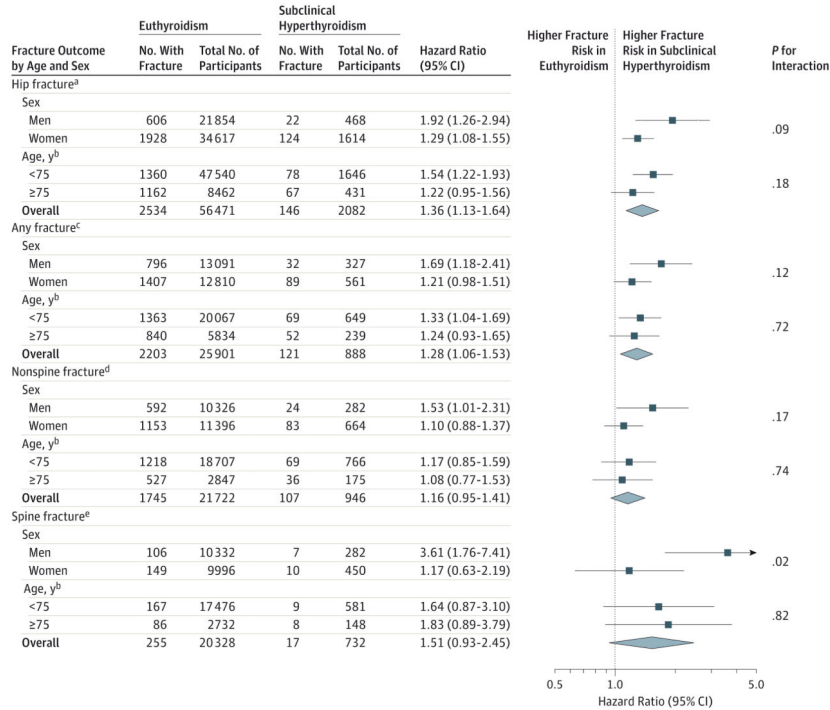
| Fracture Outcome by Age and Sex | Euthyroidism No. With Fracture | Euthyroidism Total No. of Participants | Subclinical Hyperthyroidism No. With Fracture | Subclinical Hyperthyroidism Total No. of Participants | Hazard Ratio (95% CI) | P for Interaction |
|---|---|---|---|---|---|---|
| Hip fracture$^a$ | | | | | | |
| Sex | | | | | | |
| Men | 606 | 21854 | 22 | 468 | 1.92 (1.26-2.94) | .09 |
| Women | 1928 | 34617 | 124 | 1614 | 1.29 (1.08-1.55) | |
| Age, y$^b$ | | | | | | |
| <75 | 1360 | 47540 | 78 | 1646 | 1.54 (1.22-1.93) | .18 |
| ≥75 | 1162 | 8462 | 67 | 431 | 1.22 (0.95-1.56) | |
| Overall | 2534 | 56471 | 146 | 2082 | 1.36 (1.13-1.64) | |
| Any fracture$^c$ | | | | | | |
| Sex | | | | | | |
| Men | 796 | 13091 | 32 | 327 | 1.69 (1.18-2.41) | .12 |
| Women | 1407 | 12810 | 89 | 561 | 1.21 (0.98-1.51) | |
| Age, y$^b$ | | | | | | |
| <75 | 1363 | 20067 | 69 | 649 | 1.33 (1.04-1.69) | .72 |
| ≥75 | 840 | 5834 | 52 | 239 | 1.24 (0.93-1.65) | |
| Overall | 2203 | 25901 | 121 | 888 | 1.28 (1.06-1.53) | |
| Nonspine fracture$^d$ | | | | | | |
| Sex | | | | | | |
| Men | 592 | 10326 | 24 | 282 | 1.53 (1.01-2.31) | .17 |
| Women | 1153 | 11396 | 83 | 664 | 1.10 (0.88-1.37) | |
| Age, y$^b$ | | | | | | |
| <75 | 1218 | 18707 | 69 | 766 | 1.17 (0.85-1.59) | .74 |
| ≥75 | 527 | 2847 | 36 | 175 | 1.08 (0.77-1.53) | |
| Overall | 1745 | 21722 | 107 | 946 | 1.16 (0.95-1.41) | |
| Spine fracture$^e$ | | | | | | |
| Sex | | | | | | |
| Men | 106 | 10332 | 7 | 282 | 3.61 (1.76-7.41) | .02 |
| Women | 149 | 9996 | 10 | 450 | 1.17 (0.63-2.19) | |
| Age, y$^b$ | | | | | | |
| <75 | 167 | 17476 | 9 | 581 | 1.64 (0.87-3.10) | .82 |
| ≥75 | 86 | 2732 | 8 | 148 | 1.83 (0.89-3.79) | |
| Overall | 255 | 20328 | 17 | 732 | 1.51 (0.93-2.45) | |

Higher Fracture Risk in Euthyroidism
Higher Fracture Risk in Subclinical Hyperthyroidism

0.5 1.0 5.0
Hazard Ratio (95% CI)